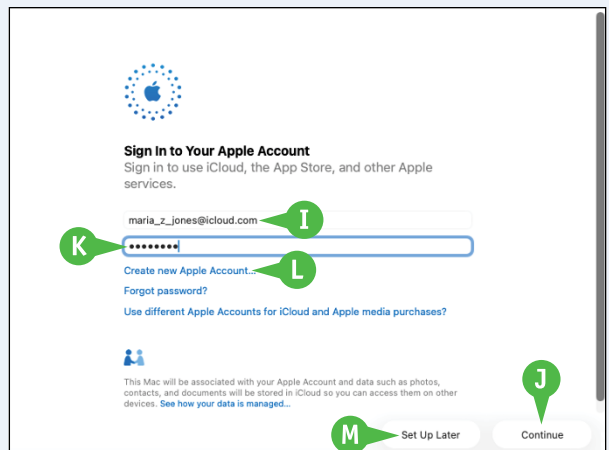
Sign In to Your Apple Account

Sign in to use iCloud, the App Store, and other Apple services.

maria_z_jones@icloud.com

I

K

••••••••

Create new Apple Account...

L

Forgot password?

Use different Apple Accounts for iCloud and Apple media purchases?

This Mac will be associated with your Apple Account and data such as photos, contacts, and documents will be stored in iCloud so you can access them on other devices. See how your data is managed...

J

M

Set Up Later

Continue